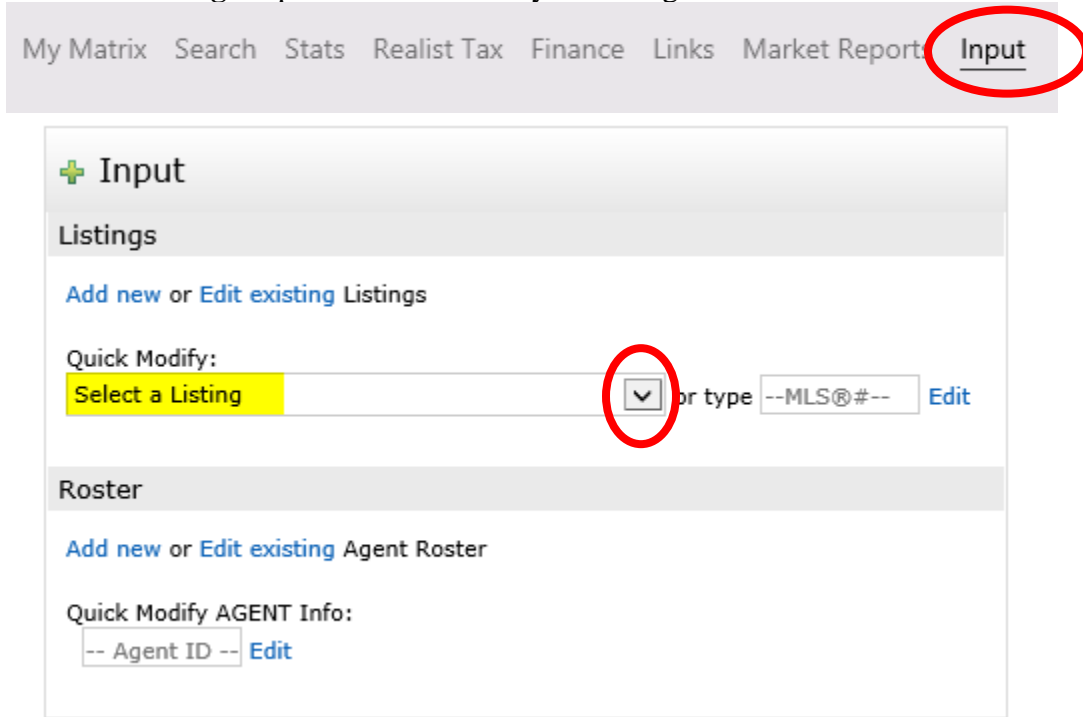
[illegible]

My Matrix Search Stats Realist Tax Finance Links Market Reports Input

Input

Listings

Add new or Edit existing Listings

Quick Modify:
Select a Listing or type --MLS®#-- Edit

Roster

Add new or Edit existing Agent Roster

Quick Modify AGENT Info:
-- Agent ID -- Edit